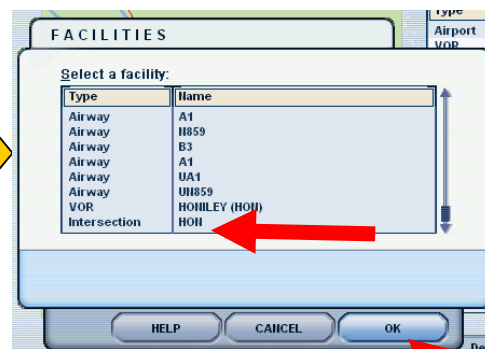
Type
Airport
VOR

FACILITIES

Select a facility:

| Type | Name |
|---|---|
| Airway | A1 |
| Airway | N859 |
| Airway | B3 |
| Airway | A1 |
| Airway | UA1 |
| Airway | UN859 |
| VOR | HONILEY (HON) |
| Intersection | HON |

HELP
CANCEL
OK